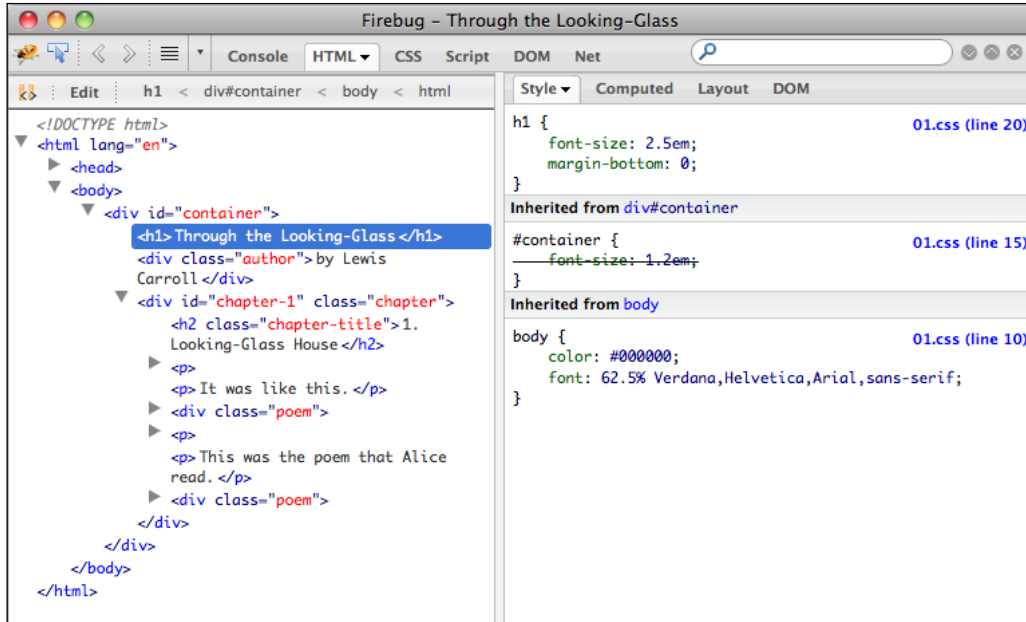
Firebug - Through the Looking-Glass

Console HTML CSS Script DOM Net

Edit h1 < div#container < body < html

Style Computed Layout DOM

<!DOCTYPE html>
<html lang="en">
<head>
<body>
<div id="container">
<h1>Through the Looking-Glass</h1>
<div class="author">by Lewis Carroll</div>
<div id="chapter-1" class="chapter">
<h2 class="chapter-title">1. Looking-Glass House</h2>
<p>
<p>It was like this. </p>
<div class="poem">
<p>
<p>This was the poem that Alice read. </p>
<div class="poem">
</div>
</div>
</body>
</html>

h1 {
font-size: 2.5em;
margin-bottom: 0;
}
01.css (line 20)

Inherited from div#container

#container {
font-size: 1.2em;
}
01.css (line 15)

Inherited from body

body {
color: #000000;
font: 62.5% Verdana,Helvetica,Arial,sans-serif;
}
01.css (line 10)